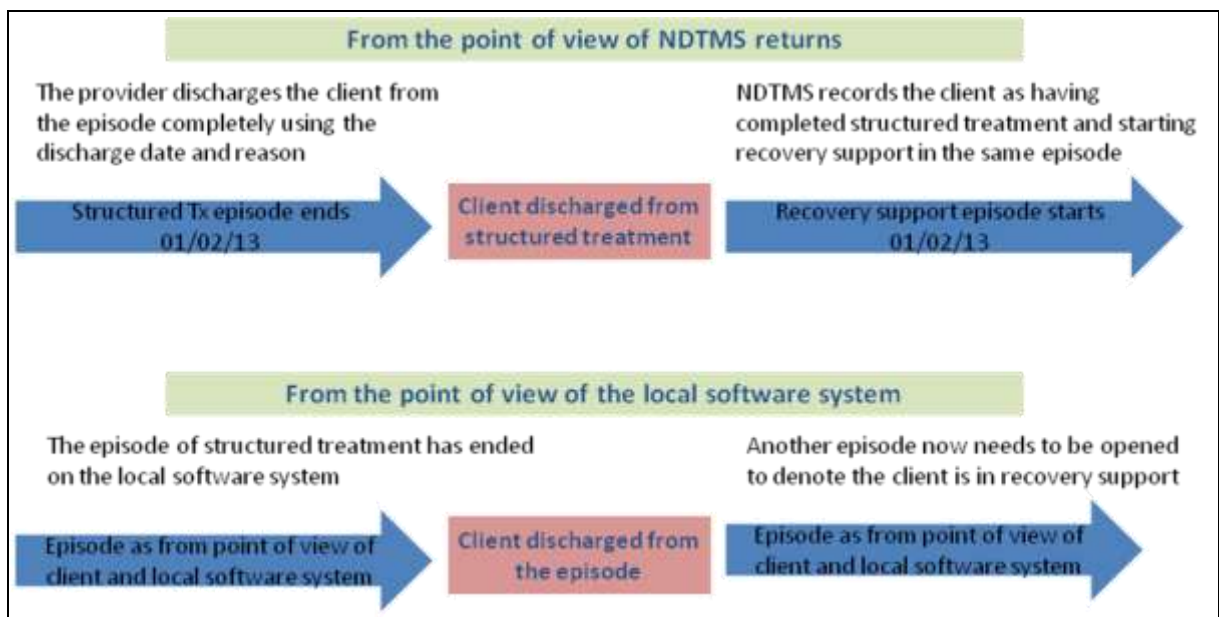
From the point of view of NDTMS returns

The provider discharges the client from the episode completely using the discharge date and reason

NDTMS records the client as having completed structured treatment and starting recovery support in the same episode

Structured Tx episode ends 01/02/13

Client discharged from structured treatment

Recovery support episode starts 01/02/13

From the point of view of the local software system

The episode of structured treatment has ended on the local software system

Another episode now needs to be opened to denote the client is in recovery support

Episode as from point of view of client and local software system

Client discharged from the episode

Episode as from point of view of client and local software system